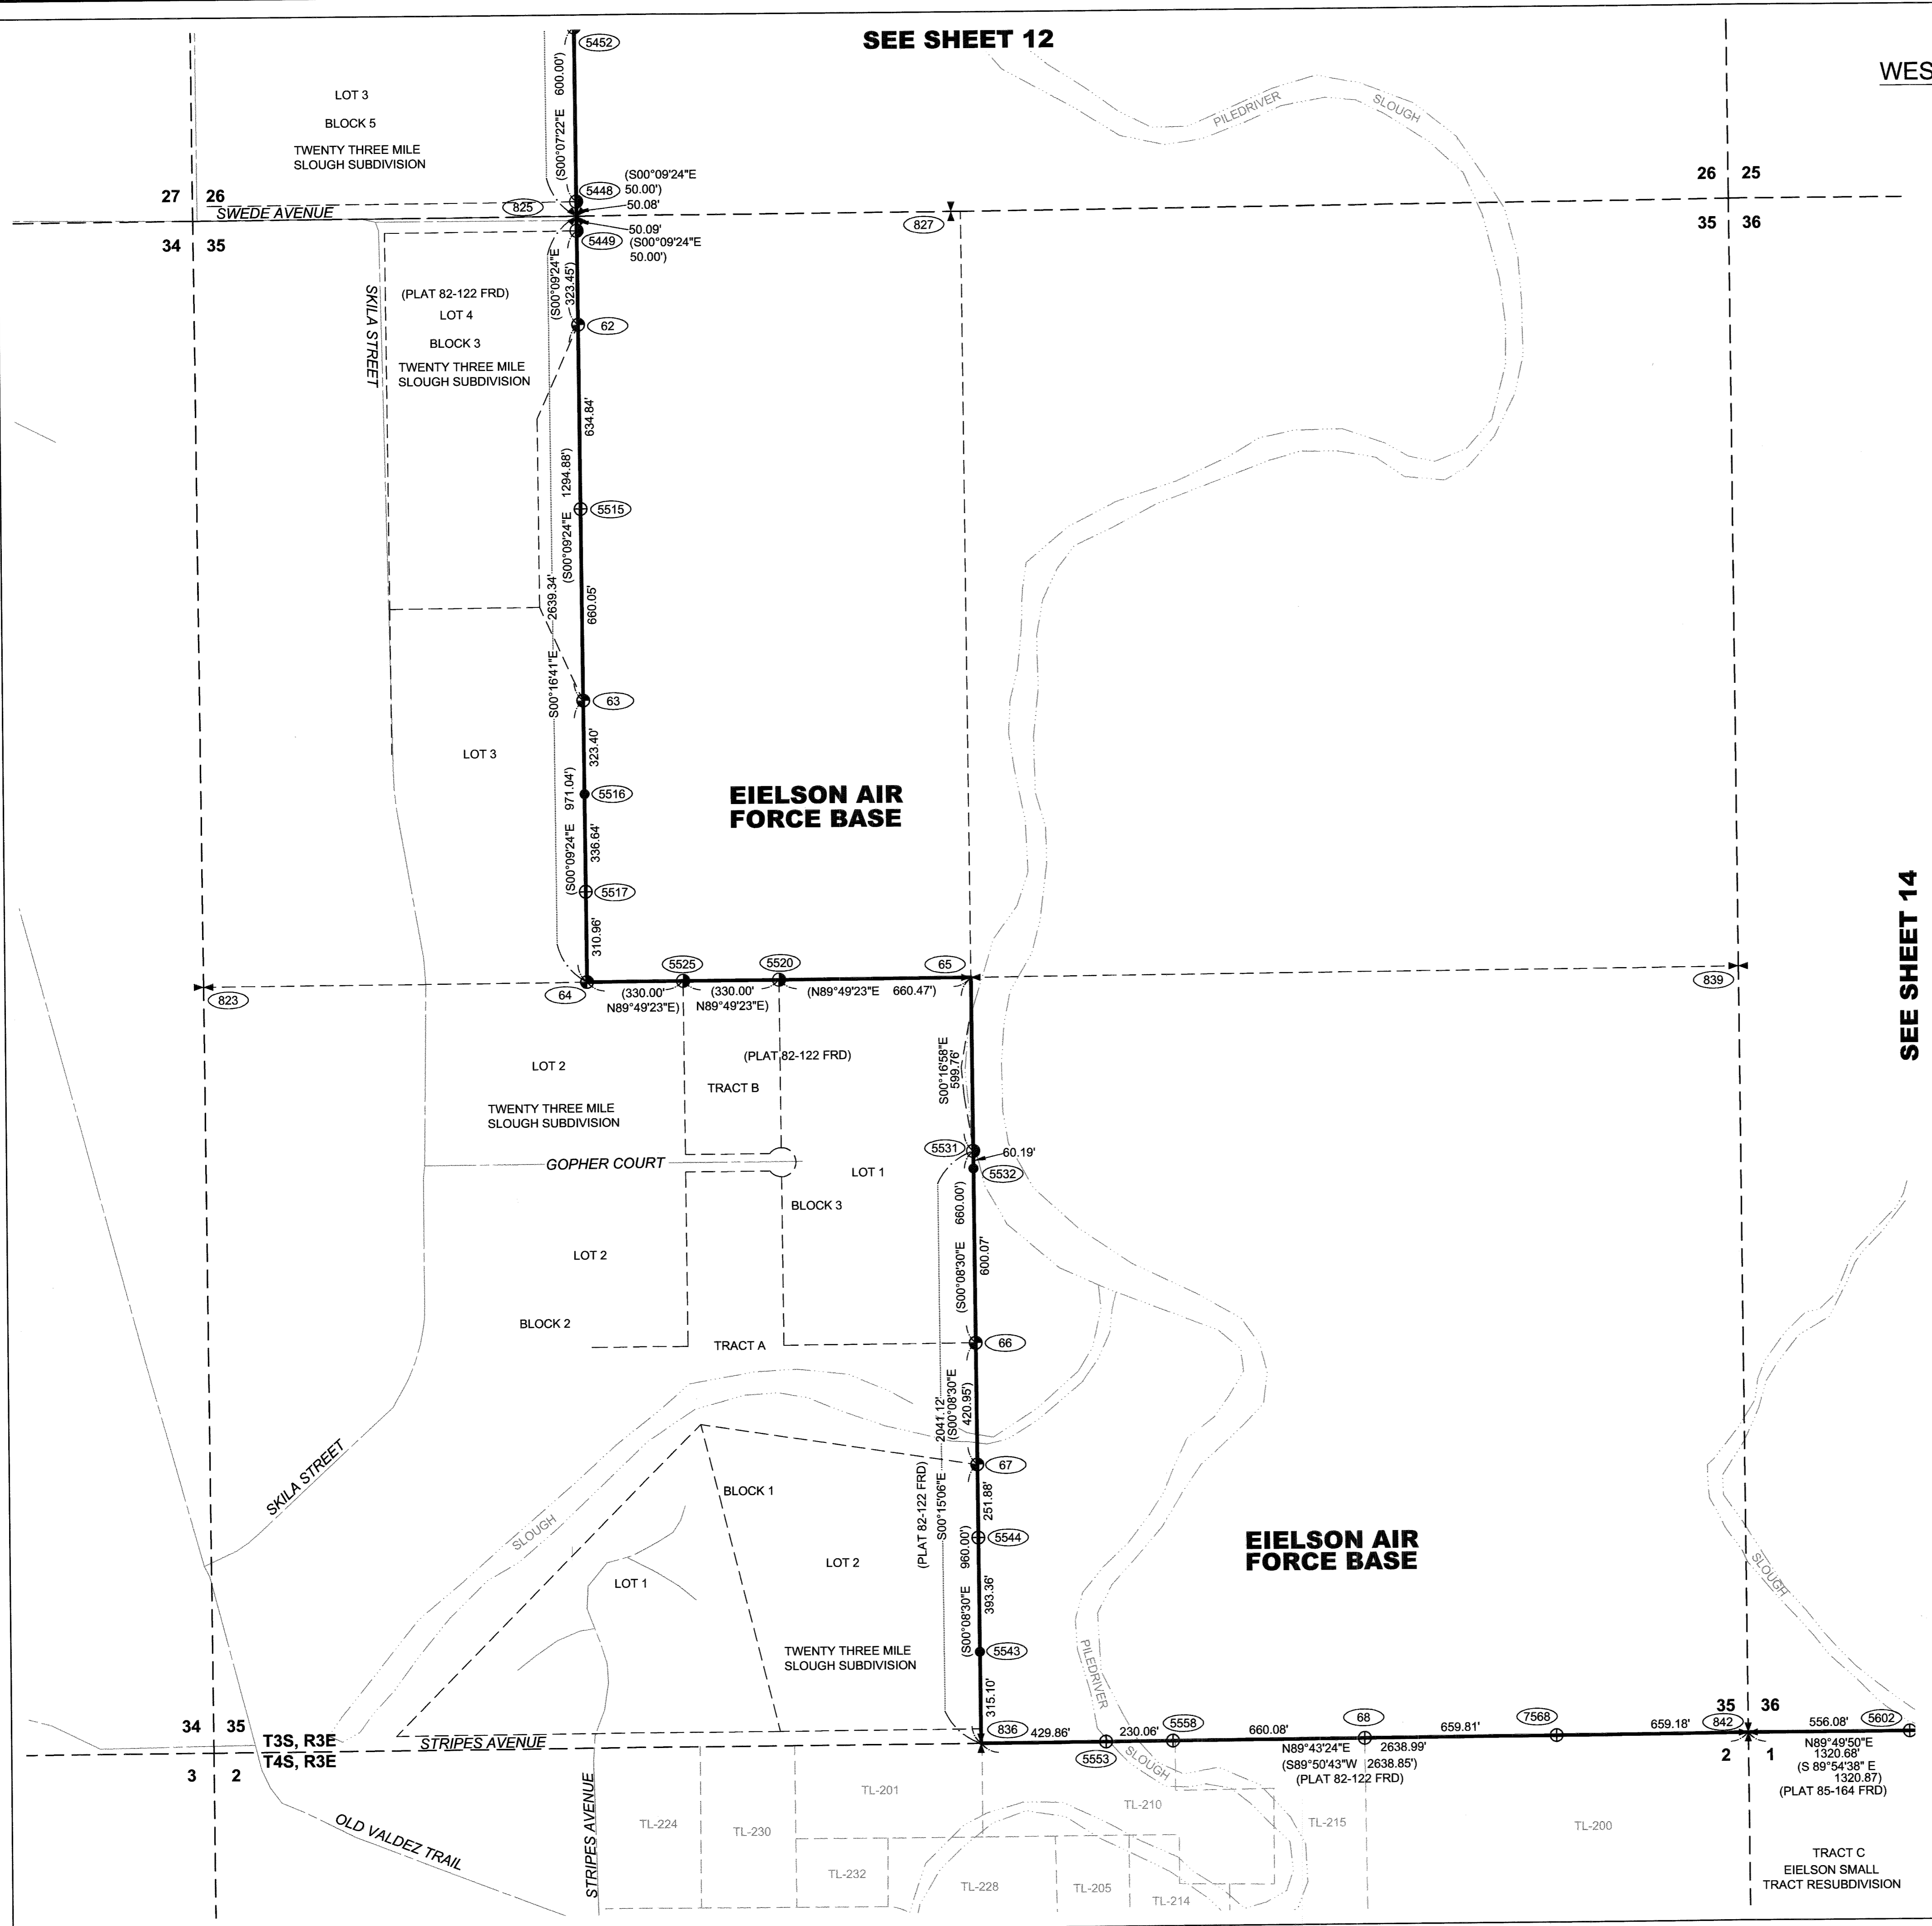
SEE SHEET 12

WES

5452
(S00°07'22"E 600.00')
LOT 3
BLOCK 5
TWENTY THREE MILE SLOUGH SUBDIVISION
PILEDRIVER SLOUGH
27 26
34 35
SWEDE AVENUE
825
5448
(S00°09'24"E 50.00')
50.08'
50.09'
5449
(S00°09'24"E 50.00')
827
26 25
35 36
SKILA STREET
(PLAT 82-122 FRD)
LOT 4
BLOCK 3
TWENTY THREE MILE SLOUGH SUBDIVISION
(S00°09'24"E 323.45')
62
634.84'
(S00°09'24"E 1294.88')
5515
2639.34'
660.05'
S00°16'41"E
63
LOT 3
323.40'
971.04')
5516
EIELSON AIR FORCE BASE
(S00°09'24"E
336.64'
5517
310.96'
823
64
5525
5520
65
(330.00' N89°49'23"E)
(330.00' N89°49'23"E)
(N89°49'23"E 660.47')
839
SEE SHEET 14
LOT 2
(PLAT 82-122 FRD)
TRACT B
S00°16'58"E 599.76'
TWENTY THREE MILE SLOUGH SUBDIVISION
5531
60.19'
5532
GOPHER COURT
LOT 1
BLOCK 3
(S00°08'30"E 660.00')
600.07'
LOT 2
BLOCK 2
TRACT A
66
2041.12'
(S00°08'30"E 420.95')
67
SKILA STREET
BLOCK 1
(PLAT 82-122 FRD)
S00°15'06"E
251.88'
SLOUGH
5544
960.00')
LOT 2
EIELSON AIR FORCE BASE
LOT 1
393.36'
(S00°08'30"E
SLOUGH
TWENTY THREE MILE SLOUGH SUBDIVISION
5543
PILEDRIVER
315.10'
34 35
T3S, R3E
T4S, R3E
3 2
STRIPES AVENUE
836
429.86'
230.06'
5558
660.08'
68
659.81'
7568
659.18'
35 36
842
556.08'
5602
5553
SLOUGH
N89°43'24"E 2638.99'
(S89°50'43"W 2638.85')
(PLAT 82-122 FRD)
2 1
N89°49'50"E 1320.68'
(S 89°54'38" E 1320.87)
(PLAT 85-164 FRD)
OLD VALDEZ TRAIL
STRIPES AVENUE
TL-224
TL-230
TL-201
TL-232
TL-228
TL-210
TL-205
TL-214
TL-215
TL-200
TRACT C
EIELSON SMALL TRACT RESUBDIVISION